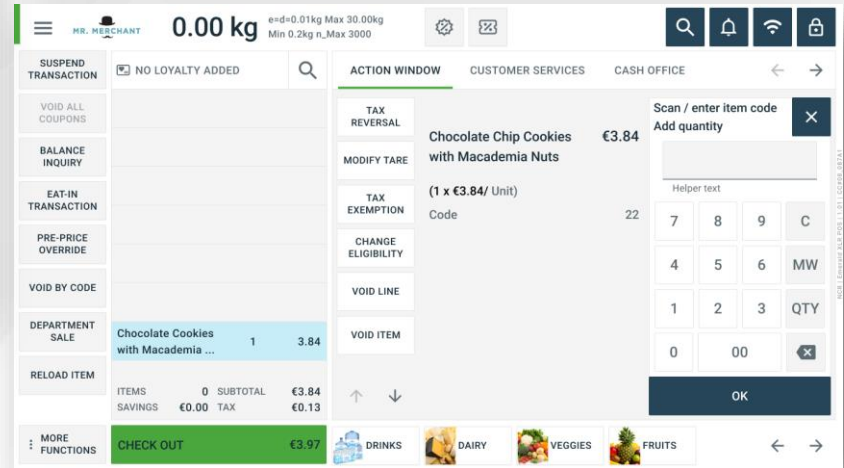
MR. MERCHANT 0.00 kg e=d=0.01kg Max 30.00kg Min 0.2kg n_Max 3000

SUSPEND TRANSACTION
VOID ALL COUPONS
BALANCE INQUIRY
EAT-IN TRANSACTION
PRE-PRICE OVERRIDE
VOID BY CODE
DEPARTMENT SALE
RELOAD ITEM
MORE FUNCTIONS

NO LOYALTY ADDED

| Chocolate Cookies with Macadamia ... | 1 | 3.84 |
|---|---|---|

| ITEMS | 0 | SUBTOTAL | €3.84 |
|---|---|---|---|
| SAVINGS | €0.00 | TAX | €0.13 |

CHECK OUT €3.97

ACTION WINDOW CUSTOMER SERVICES CASH OFFICE

TAX REVERSAL
MODIFY TARE
TAX EXEMPTION
CHANGE ELIGIBILITY
VOID LINE
VOID ITEM

Chocolate Chip Cookies with Macadamia Nuts €3.84
(1 x €3.84/ Unit)
Code 22

Scan / enter item code
Add quantity
Helper text

| 7 | 8 | 9 | C |
|---|---|---|---|
| 4 | 5 | 6 | MW |
| 1 | 2 | 3 | QTY |
| 0 | 00 | | |

OK

DRINKS DAIRY VEGGIES FRUITS